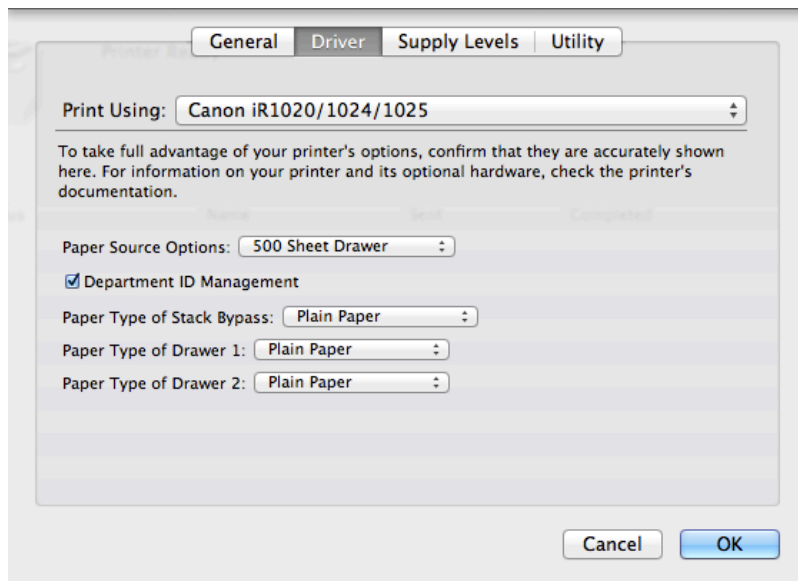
General | Driver | Supply Levels | Utility

Print Using: Canon iR1020/1024/1025

To take full advantage of your printer's options, confirm that they are accurately shown here. For information on your printer and its optional hardware, check the printer's documentation.

Paper Source Options: 500 Sheet Drawer

Department ID Management

Paper Type of Stack Bypass: Plain Paper

Paper Type of Drawer 1: Plain Paper

Paper Type of Drawer 2: Plain Paper

Cancel

OK